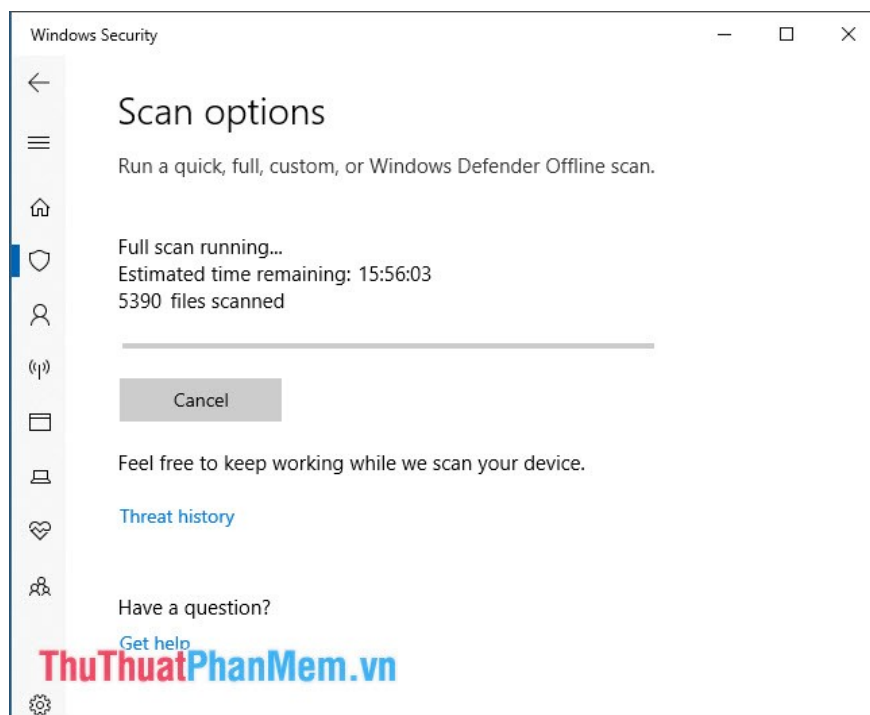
Windows Security

Scan options

Run a quick, full, custom, or Windows Defender Offline scan.

Full scan running...
Estimated time remaining: 15:56:03
5390 files scanned

Cancel

Feel free to keep working while we scan your device.

Threat history

Have a question?

Get help

ThuThuatPhanMem.vn